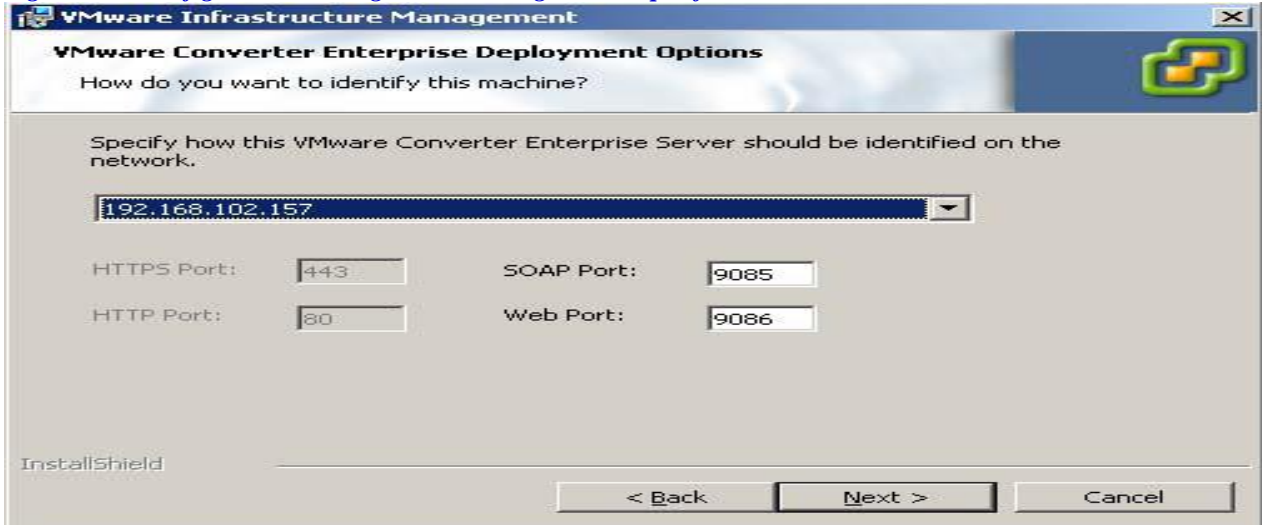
VMware Infrastructure Management

VMware Converter Enterprise Deployment Options

How do you want to identify this machine?

Specify how this VMware Converter Enterprise Server should be identified on the network.

192.168.102.157

HTTPS Port: 443

HTTP Port: 80

SOAP Port: 9085

Web Port: 9086

InstallShield

< Back

Next >

Cancel